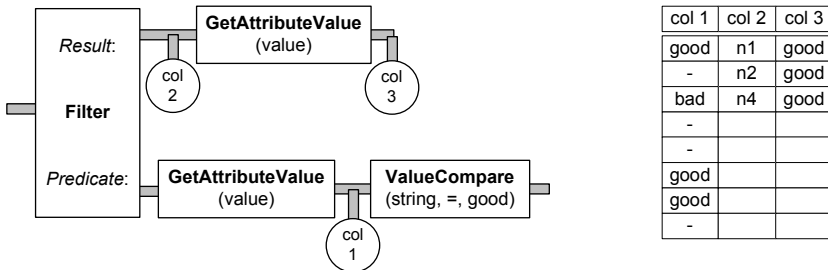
Result:

Filter

Predicate:

GetAttributeValue
(value)

col 2

col 3

GetAttributeValue
(value)

col 1

ValueCompare
(string, =, good)

| col 1 | col 2 | col 3 |
|---|---|---|
| good | n1 | good |
| - | n2 | good |
| bad | n4 | good |
| - | | |
| - | | |
| good | | |
| good | | |
| - | | |